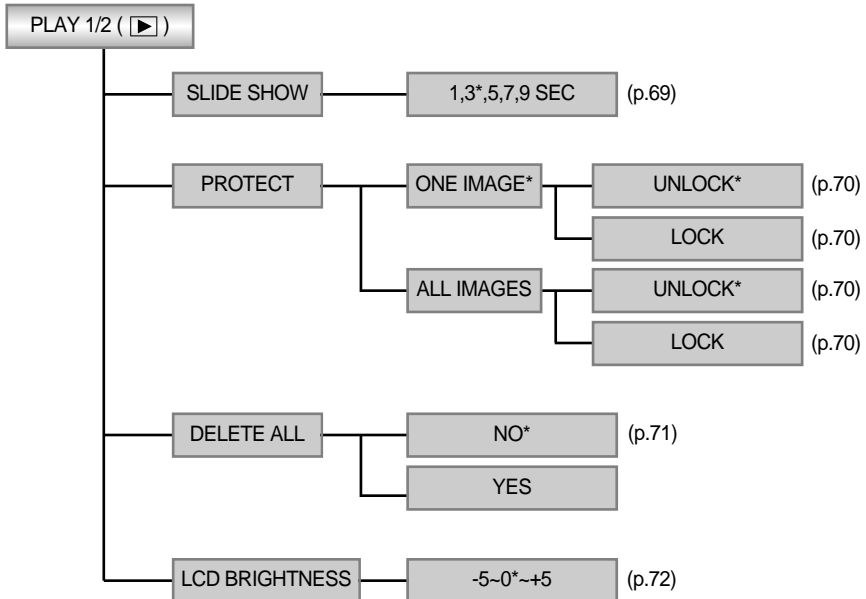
PLAY 1/2 ( ▶ )

SLIDE SHOW

1,3*,5,7,9 SEC

(p.69)

PROTECT

ONE IMAGE*

UNLOCK*

(p.70)

LOCK

(p.70)

ALL IMAGES

UNLOCK*

(p.70)

LOCK

(p.70)

DELETE ALL

NO*

(p.71)

YES

LCD BRIGHTNESS

-5~0*~+5

(p.72)